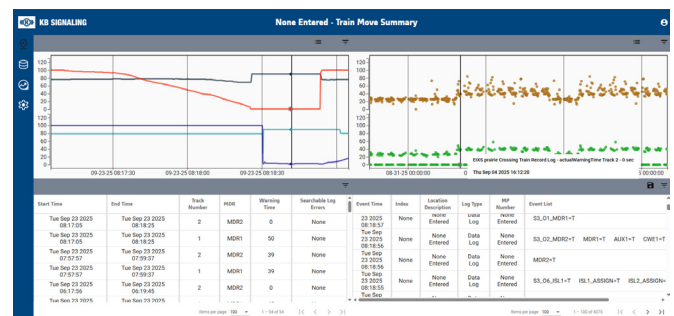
KB SIGNALING

None Entered - Train Move Summary

120
100
80
60
40
20
0
09-23-25 08:17:30
09-23-25 08:18:00

120
100
80
60
40
20
0
08-31-25 00:00:00
EXIS prairie Crossing Train Record Log - actualWarningTime Track 2 - 0 sec
Thu Sep 04 2025 16:12:20
09-23-25 00:00:00

| Start Time | End Time | Track Number | MDR | Warning Time | Searchable Log Errors |
|---|---|---|---|---|---|
| Tue Sep 23 2025 08:17:05 | Tue Sep 23 2025 08:18:25 | 2 | MDR2 | 0 | None |
| Tue Sep 23 2025 08:17:05 | Tue Sep 23 2025 08:18:25 | 1 | MDR1 | 50 | None |
| Tue Sep 23 2025 07:57:57 | Tue Sep 23 2025 07:59:37 | 2 | MDR2 | 39 | None |
| Tue Sep 23 2025 07:57:57 | Tue Sep 23 2025 07:59:37 | 1 | MDR1 | 39 | None |
| Tue Sep 23 2025 06:17:56 | Tue Sep 23 2025 06:19:45 | 2 | MDR2 | 0 | None |

Items per page: 100  1 – 54 of 54

| Event Time | Index | Location Description | Log Type | MP Number | Event List |
|---|---|---|---|---|---|
| 23 2025 08:18:57 | None | None Entered | Data Log | None | S3_O1_MDR1=T |
| Tue Sep 23 2025 08:18:56 | None | None Entered | Data Log | None | S3_O2_MDR2=T MDR1=T AUX1=T CWE1=T |
| Tue Sep 23 2025 08:18:56 | None | None Entered | Data Log | None | MDR2=T |
| Tue Sep 23 2025 08:18:56 | None | None Entered | Data Log | None | S3_O6_ISL1=T ISL1_ASSIGN=T ISL2_ASSIGN=T |
| Tue Sep 23 2025 | | | | | |

Items per page: 100  1 – 100 of 8075